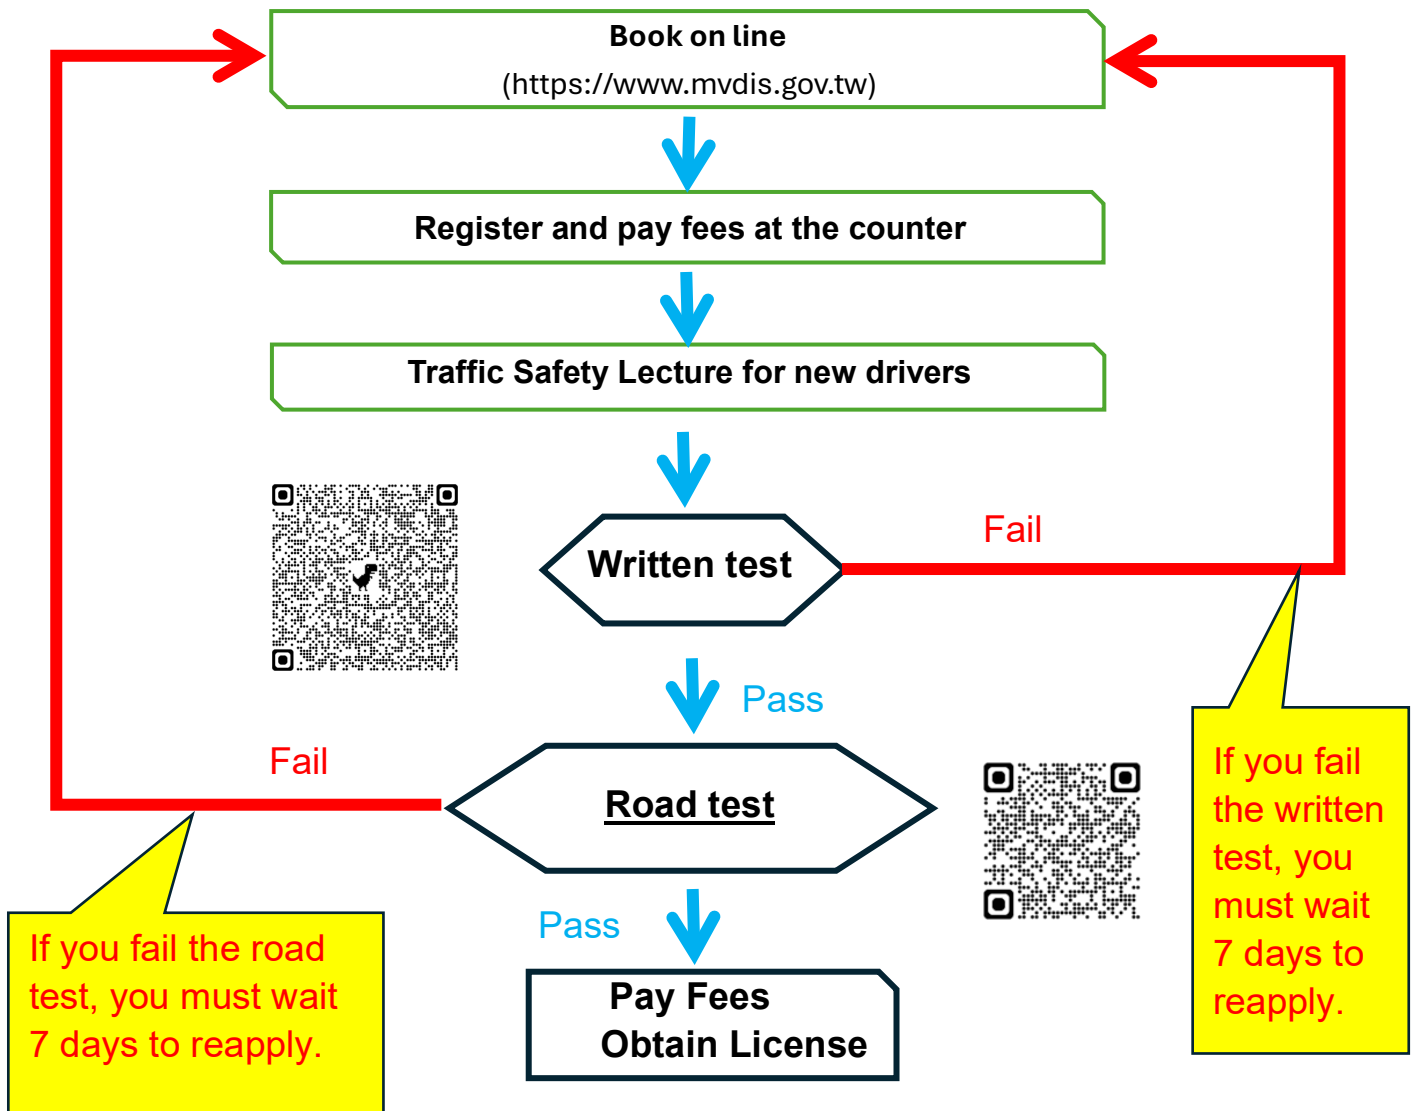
Book on line
(https://www.mvdis.gov.tw)

Register and pay fees at the counter

Traffic Safety Lecture for new drivers

Written test

Fail

If you fail the written test, you must wait 7 days to reapply.

Pass

Fail

Road test

If you fail the road test, you must wait 7 days to reapply.

Pass

Pay Fees
Obtain License